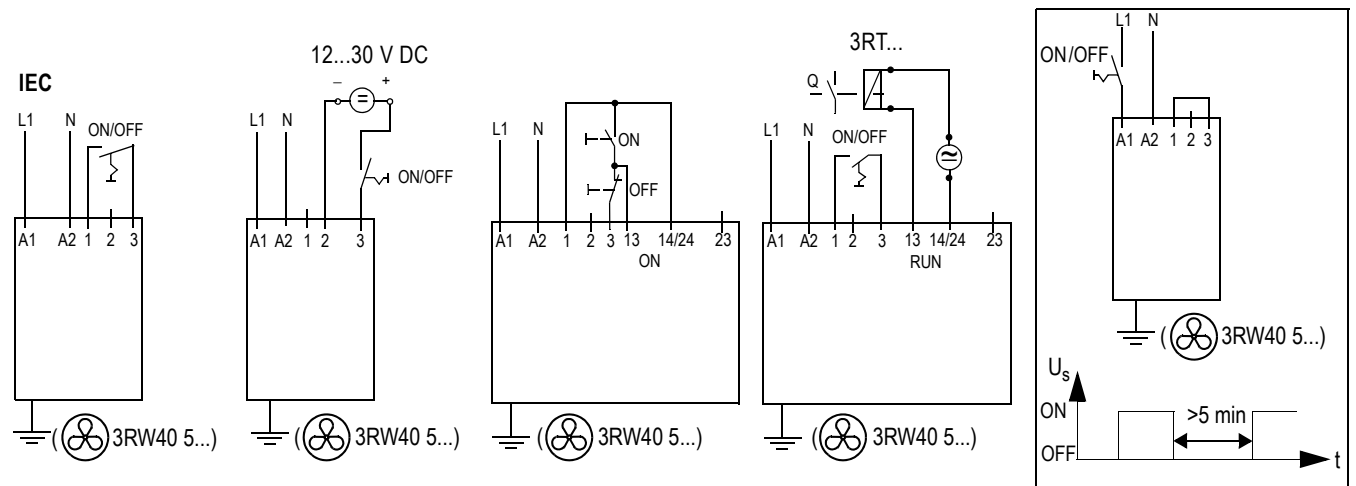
IEC

L1 N ON/OFF

A1 A2 1 2 3

( 3RW40 5...)

12...30 V DC

– +

L1 N

ON/OFF

A1 A2 1 2 3

( 3RW40 5...)

L1 N

ON

OFF

A1 A2 1 2 3 13 14/24 23

ON

( 3RW40 5...)

3RT...

Q

L1 N ON/OFF

A1 A2 1 2 3 13 14/24 23

RUN

( 3RW40 5...)

L1 N

ON/OFF

A1 A2 1 2 3

( 3RW40 5...)

$U_s$

ON

OFF

>5 min

t